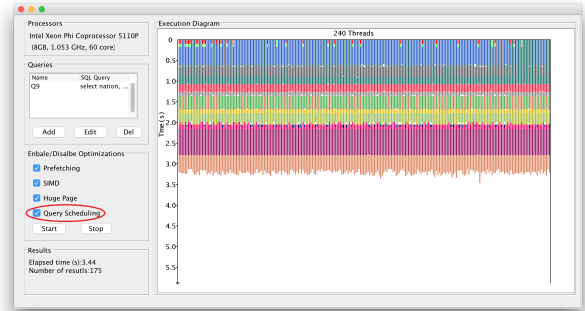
Processors
Intel Xeon Phi Coprocessor 5110P
(8GB, 1.053 GHz, 60 core)

Queries

| Name | SQL Query |
|---|---|
| Q9 | select nation, ... |

Add Edit Del

Enbale/Disalbe Optimizations
Prefetching
SIMD
Huge Page
Query Scheduling
Start Stop

Results
Elapsed time (s):3.44
Number of resutls:175

Execution Diagram
240 Threads
0
0.5
1.0
1.5
2.0
2.5
3.0
3.5
4.0
4.5
5.0
5.5
Time (s)